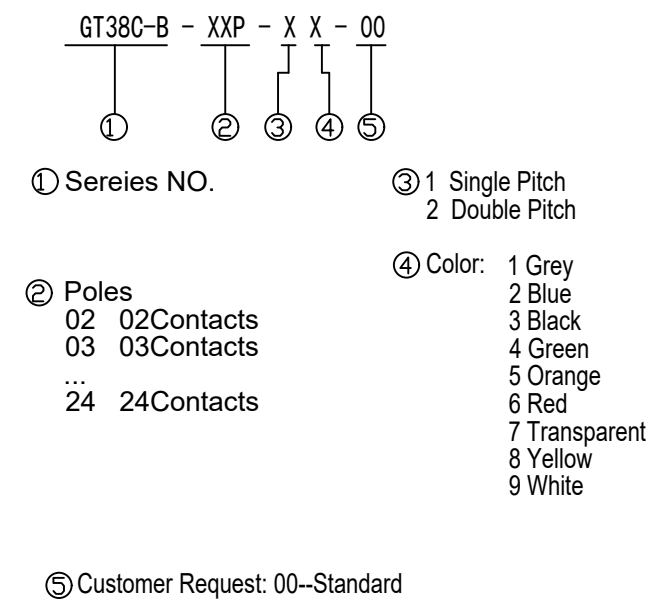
GT38C-B - XXP - X X - 00

① ② ③ ④ ⑤

① Sereies NO.

② Poles
02 02Contacts
03 03Contacts
...
24 24Contacts

③ 1 Single Pitch
2 Double Pitch

④ Color: 1 Grey
2 Blue
3 Black
4 Green
5 Orange
6 Red
7 Transparent
8 Yellow
9 White

⑤ Customer Request: 00--Standard